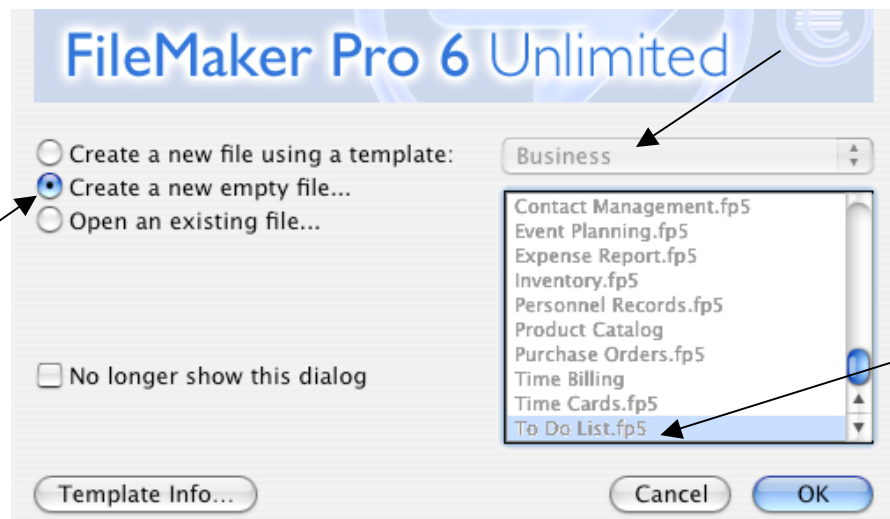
FileMaker Pro 6 Unlimited

Create a new file using a template:
Create a new empty file...
Open an existing file...

Business

Contact Management.fp5
Event Planning.fp5
Expense Report.fp5
Inventory.fp5
Personnel Records.fp5
Product Catalog
Purchase Orders.fp5
Time Billing
Time Cards.fp5
To Do List.fp5

No longer show this dialog

Template Info...

Cancel

OK